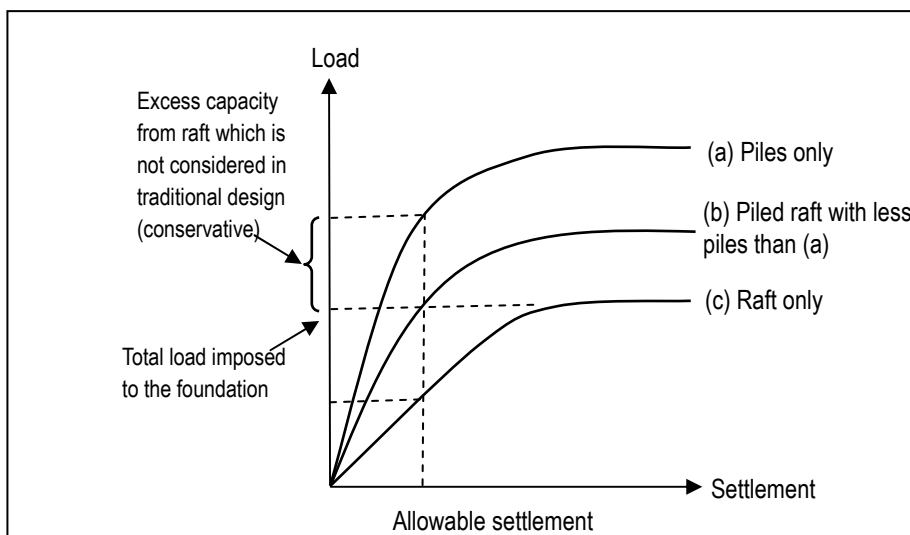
Load

Excess capacity from raft which is not considered in traditional design (conservative)

Total load imposed to the foundation

(a) Piles only

(b) Piled raft with less piles than (a)

(c) Raft only

Settlement

Allowable settlement